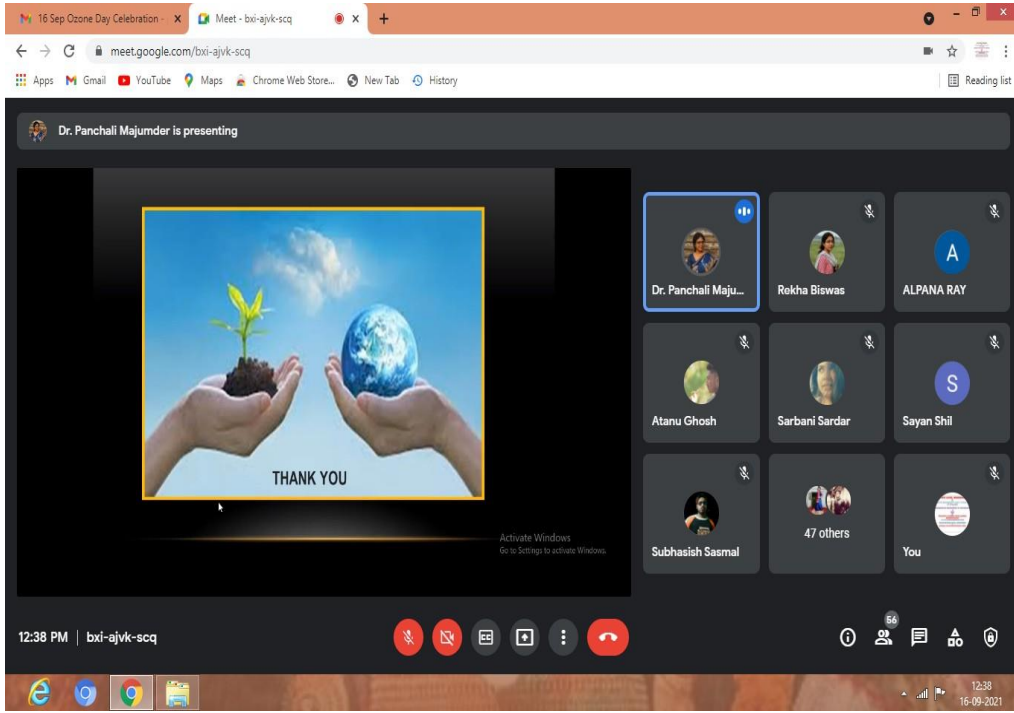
16 Sep Ozone Day Celebration - ×
Meet - bxi-ajvk-scq ×
+

meet.google.com/bxi-ajvk-scq

Apps Gmail YouTube Maps Chrome Web Store... New Tab History
Reading list

Dr. Panchali Majumder is presenting

THANK YOU

Activate Windows
Go to Settings to activate Windows.

Dr. Panchali Maju...
Rekha Biswas
A
ALPANA RAY
Atanu Ghosh
Sarbani Sardar
S
Sayan Shil
Subhasish Sasmal
47 others
You

12:38 PM | bxi-ajvk-scq

56

12:38
16-09-2021